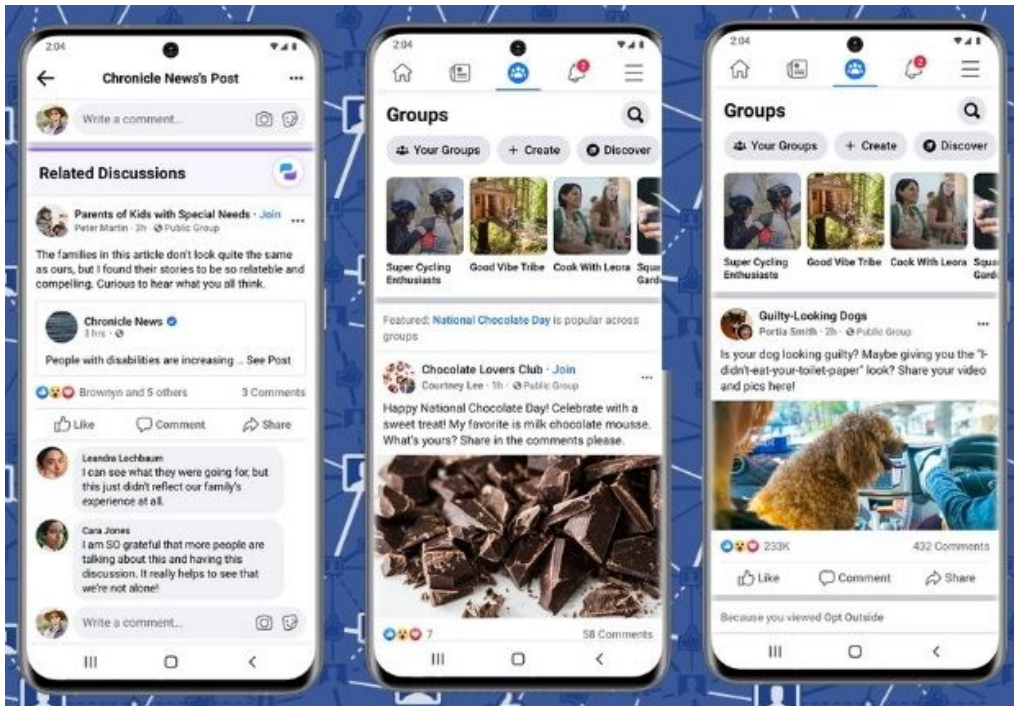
2:04

Chronicle News's Post

Write a comment...

Related Discussions

Parents of Kids with Special Needs · Join
Peter Martin · 3h · Public Group

The families in this article don't look quite the same as ours, but I found their stories to be so relatable and compelling. Curious to hear what you all think.

Chronicle News
3 hrs ·

People with disabilities are increasing ... See Post

Brownyn and 5 others 3 Comments

Like Comment Share

Leandra Lochbaum
I can see what they were going for, but this just didn't reflect our family's experience at all.

Cara Jones
I am SO grateful that more people are talking about this and having this discussion. It really helps to see that we're not alone!

Write a comment...

2:04

Groups

Your Groups + Create Discover

Super Cycling Enthusiasts Good Vibe Tribe Cook With Leora Squa Gard

Featured: National Chocolate Day is popular across groups

Chocolate Lovers Club · Join
Courtney Lee · 1h · Public Group

Happy National Chocolate Day! Celebrate with a sweet treat! My favorite is milk chocolate mousse. What's yours? Share in the comments please.

7 58 Comments

2:04

Groups

Your Groups + Create Discover

Super Cycling Enthusiasts Good Vibe Tribe Cook With Leora Squa Gard

Guilty-Looking Dogs
Portia Smith · 2h · Public Group

Is your dog looking guilty? Maybe giving you the "I-didn't-eat-your-toilet-paper" look? Share your video and pics here!

233K 432 Comments

Like Comment Share

Because you viewed Opt Outside